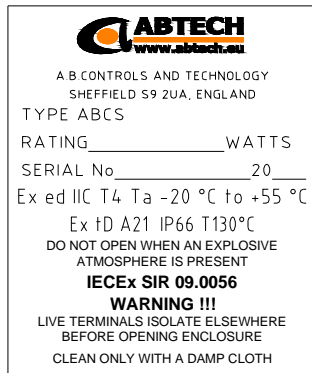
ABTECH
www.abtech.eu

A.B.CONTROLS AND TECHNOLOGY
SHEFFIELD S9 2UA, ENGLAND

TYPE ABCS

RATING_______________WATTS

SERIAL No_______________20___

Ex ed IIC T4 Ta -20 °C to +55 °C

Ex tD A21 IP66 T130°C

DO NOT OPEN WHEN AN EXPLOSIVE ATMOSPHERE IS PRESENT

IECEx SIR 09.0056

WARNING !!!

LIVE TERMINALS ISOLATE ELSEWHERE BEFORE OPENING ENCLOSURE

CLEAN ONLY WITH A DAMP CLOTH